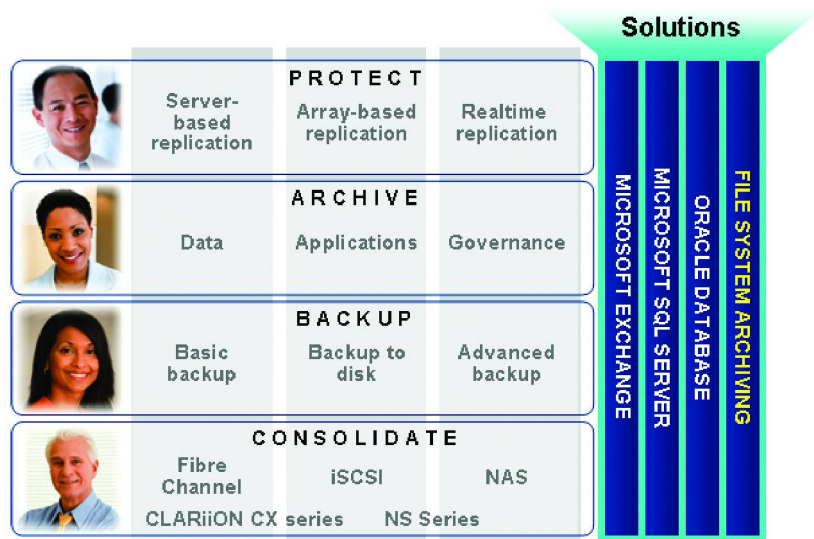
Solutions

PROTECT

Server-based replication

Array-based replication

Realtime replication

ARCHIVE

Data

Applications

Governance

BACKUP

Basic backup

Backup to disk

Advanced backup

CONSOLIDATE

Fibre Channel

iSCSI

NAS

CLARiiON CX series

NS Series

MICROSOFT EXCHANGE

MICROSOFT SQL SERVER

ORACLE DATABASE

FILE SYSTEM ARCHIVING